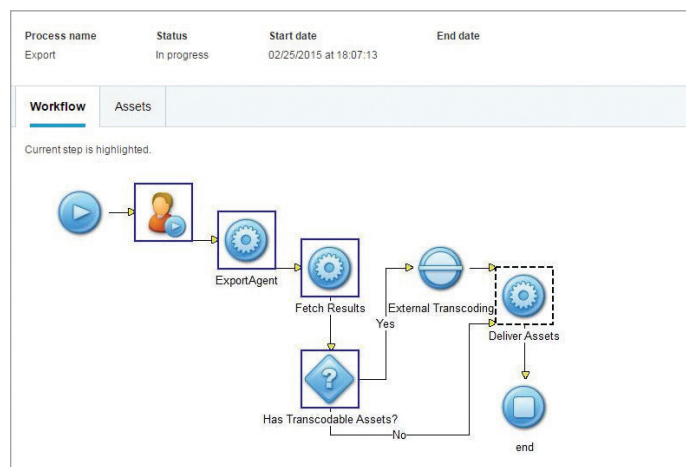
| Process name | Status | Start date | End date |
|---|---|---|---|
| Export | In progress | 02/25/2015 at 18:07:13 | |

Workflow Assets

Current step is highlighted.

ExportAgent

Fetch Results

Yes

External Transcoding

Deliver Assets

Has Transcodable Assets?

No

end